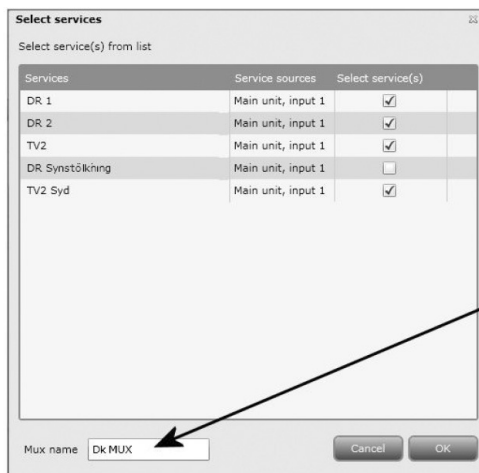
Select services

Select service(s) from list

| Services | Service sources | Select service(s) |
|---|---|---|
| DR 1 | Main unit, input 1 | ✓ |
| DR 2 | Main unit, input 1 | ✓ |
| TV2 | Main unit, input 1 | ✓ |
| DR Synstolkning | Main unit, input 1 | |
| TV2 Syd | Main unit, input 1 | ✓ |

Mux name Dk MUX

Cancel OK